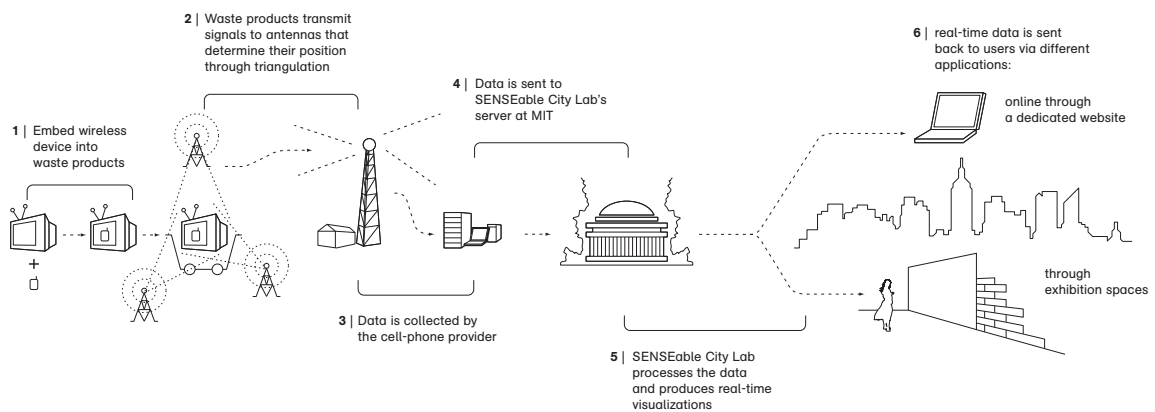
1 | Embed wireless device into waste products

+

2 | Waste products transmit signals to antennas that determine their position through triangulation

3 | Data is collected by the cell-phone provider

4 | Data is sent to SENSEable City Lab's server at MIT

5 | SENSEable City Lab processes the data and produces real-time visualizations

6 | real-time data is sent back to users via different applications:

online through a dedicated website

through exhibition spaces